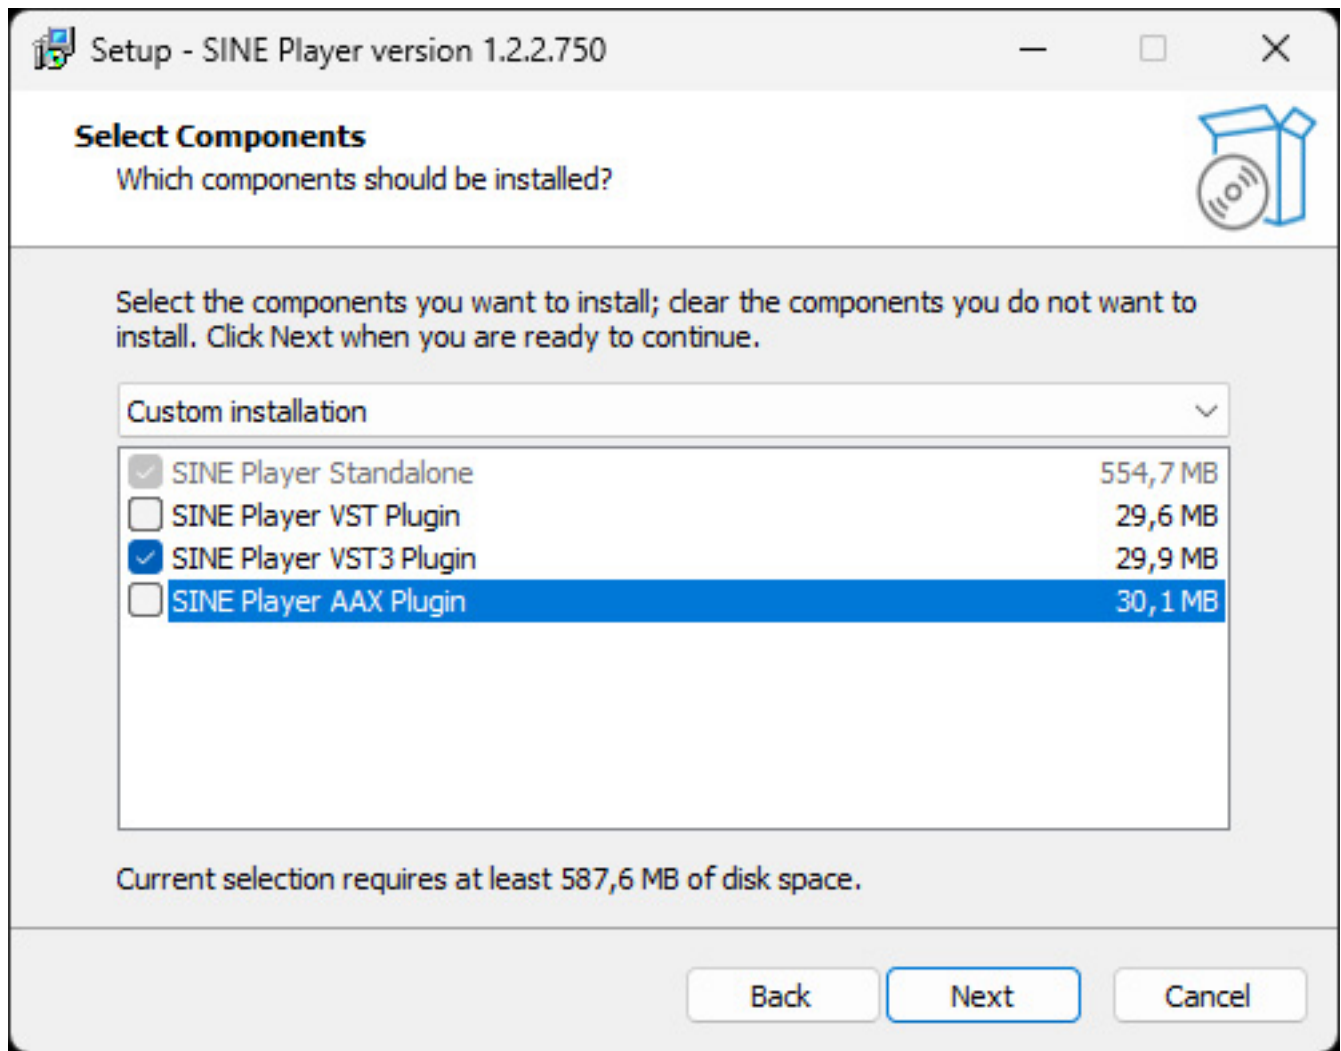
Setup - SINE Player version 1.2.2.750

Select Components
Which components should be installed?

Select the components you want to install; clear the components you do not want to install. Click Next when you are ready to continue.

Custom installation

| | |
|---|---|
| SINE Player Standalone | 554,7 MB |
| SINE Player VST Plugin | 29,6 MB |
| SINE Player VST3 Plugin | 29,9 MB |
| SINE Player AAX Plugin | 30,1 MB |

Current selection requires at least 587,6 MB of disk space.

Back Next Cancel